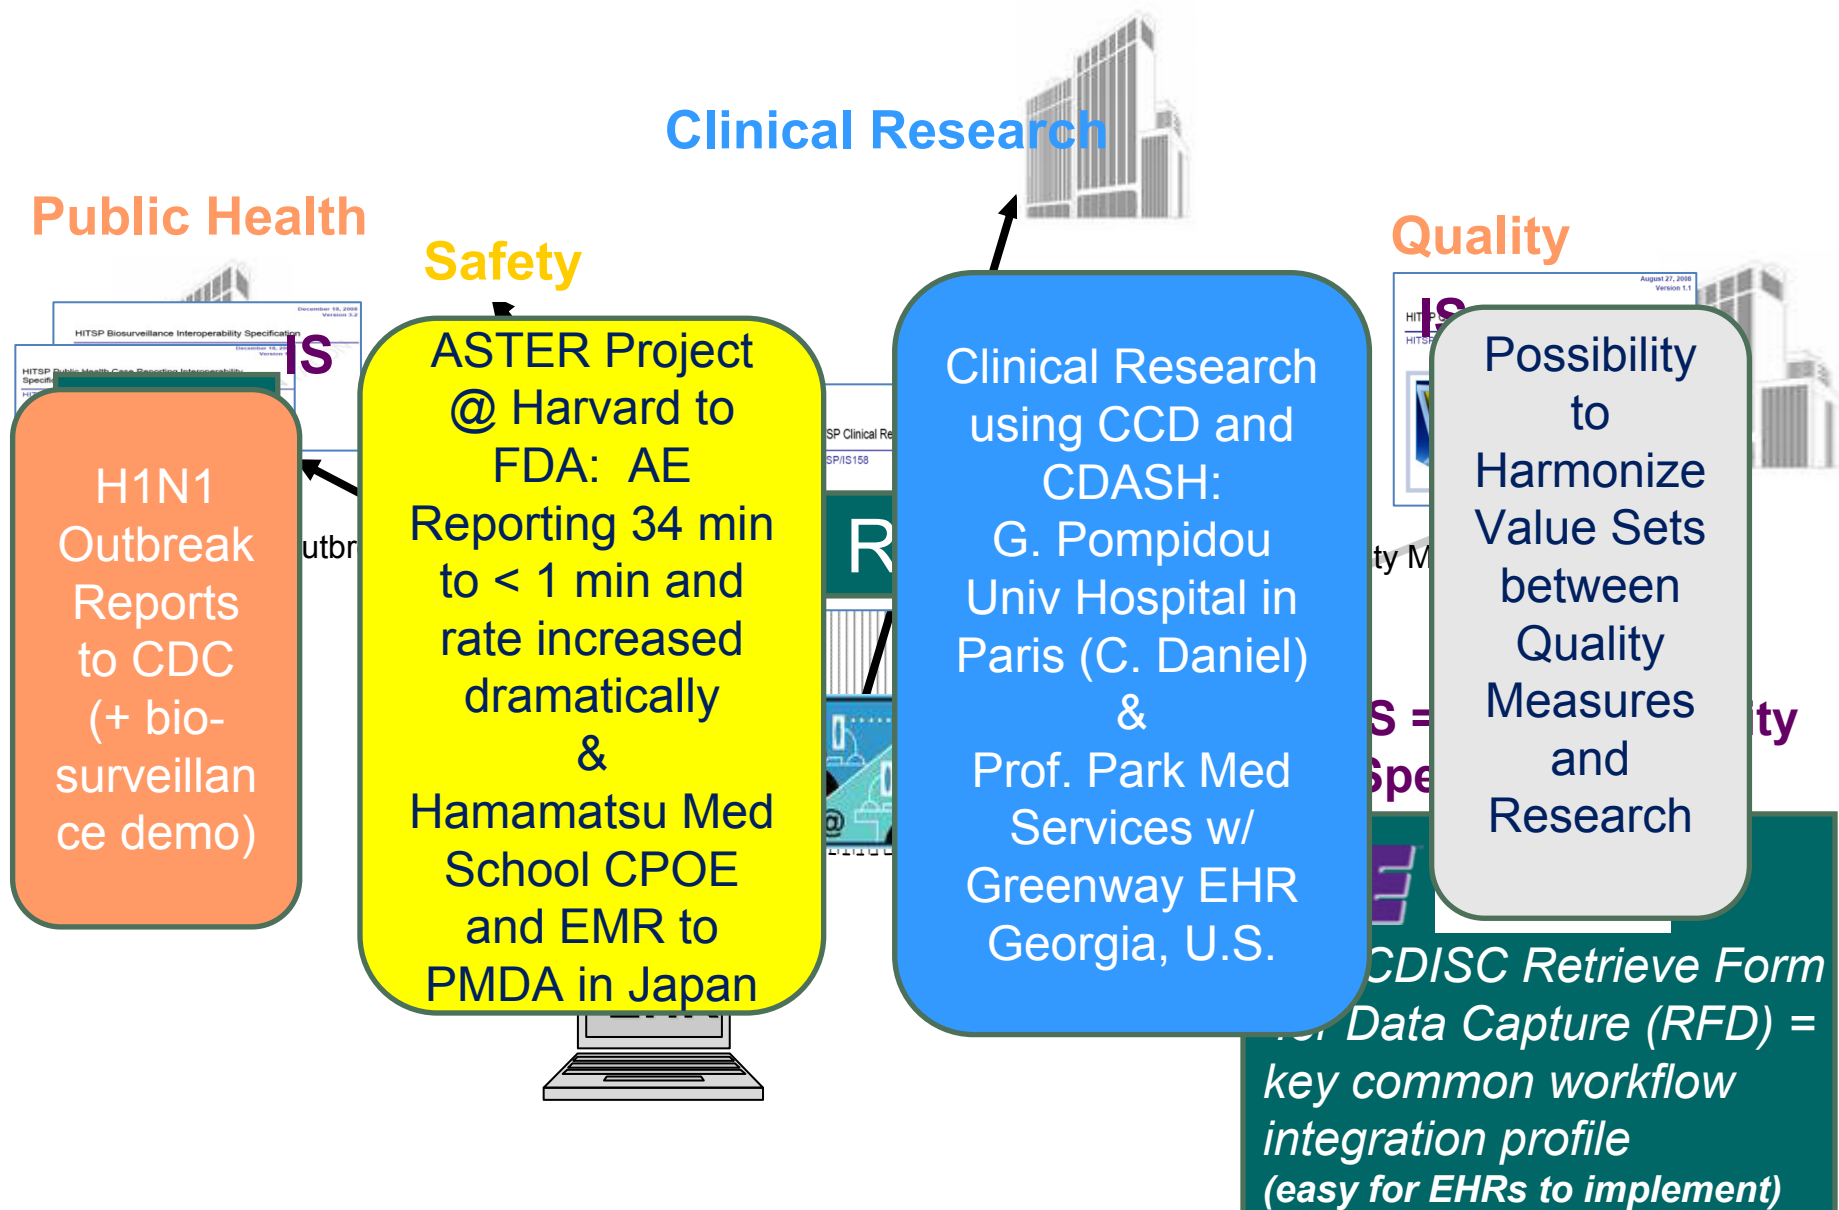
Clinical Research

Public Health

Safety

Quality

HITSP Biosurveillance Interoperability Specification

December 18, 2008 Version 1.2

HITSP Public Health Case Reporting Interoperability Specific

IS

H1N1 Outbreak Reports to CDC (+ bio-surveillance demo)

utbr

ASTER Project @ Harvard to FDA: AE Reporting 34 min to < 1 min and rate increased dramatically & Hamamatsu Med School CPOE and EMR to PMDA in Japan

SP Clinical Re

SP/IS158

R

Clinical Research using CCD and CDASH: G. Pompidou Univ Hospital in Paris (C. Daniel) & Prof. Park Med Services w/ Greenway EHR Georgia, U.S.

August 27, 2008 Version 1.1

HIT

IS

HITSP

ty M

S =

Spe

ty

Possibility to Harmonize Value Sets between Quality Measures and Research

CDISC Retrieve Form for Data Capture (RFD) = key common workflow integration profile (easy for EHRs to implement)